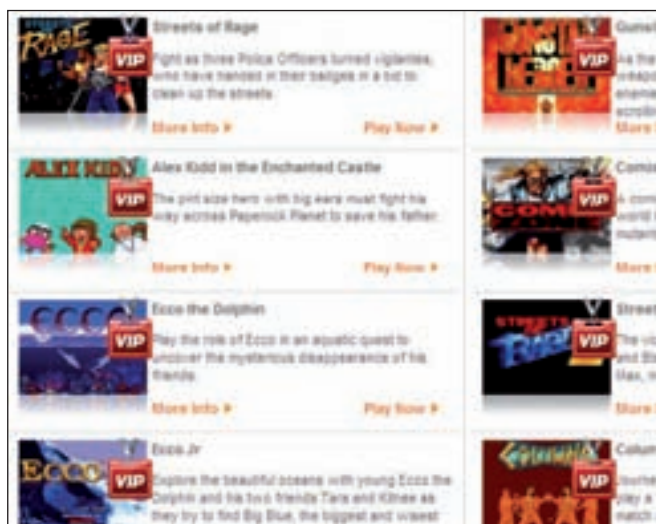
STREETS OF RAGE

VIP

Streets of Rage

Fight as three Police Officers turned vigilantes, who have handed in their badges in a bid to clean up the streets.

More Info ▸

Play Now ▸

ALEX KIDD

VIP

Alex Kidd in the Enchanted Castle

The pint size hero with big ears must fight his way across Paperock Planet to save his father.

More Info ▸

Play Now ▸

ECCO

VIP

Ecco the Dolphin

Play the role of Ecco in an aquatic quest to uncover the mysterious disappearance of his friends.

More Info ▸

Play Now ▸

ECCO

VIP

Ecco Jr

Explore the beautiful oceans with young Ecco the Dolphin and his two friends Tara and Kitnee as they try to find Big Blue, the biggest and wisest

VIP

Gunst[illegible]

As the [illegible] weapo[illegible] enemie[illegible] scrolli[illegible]

More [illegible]

COMIX

VIP

Comix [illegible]

A comi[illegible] world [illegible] mutant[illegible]

More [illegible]

STREETS OF RAGE

VIP

Street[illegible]

The vi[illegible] and St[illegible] Max, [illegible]

More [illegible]

COLUMNS

VIP

Colum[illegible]

Journe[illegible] play a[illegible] match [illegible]